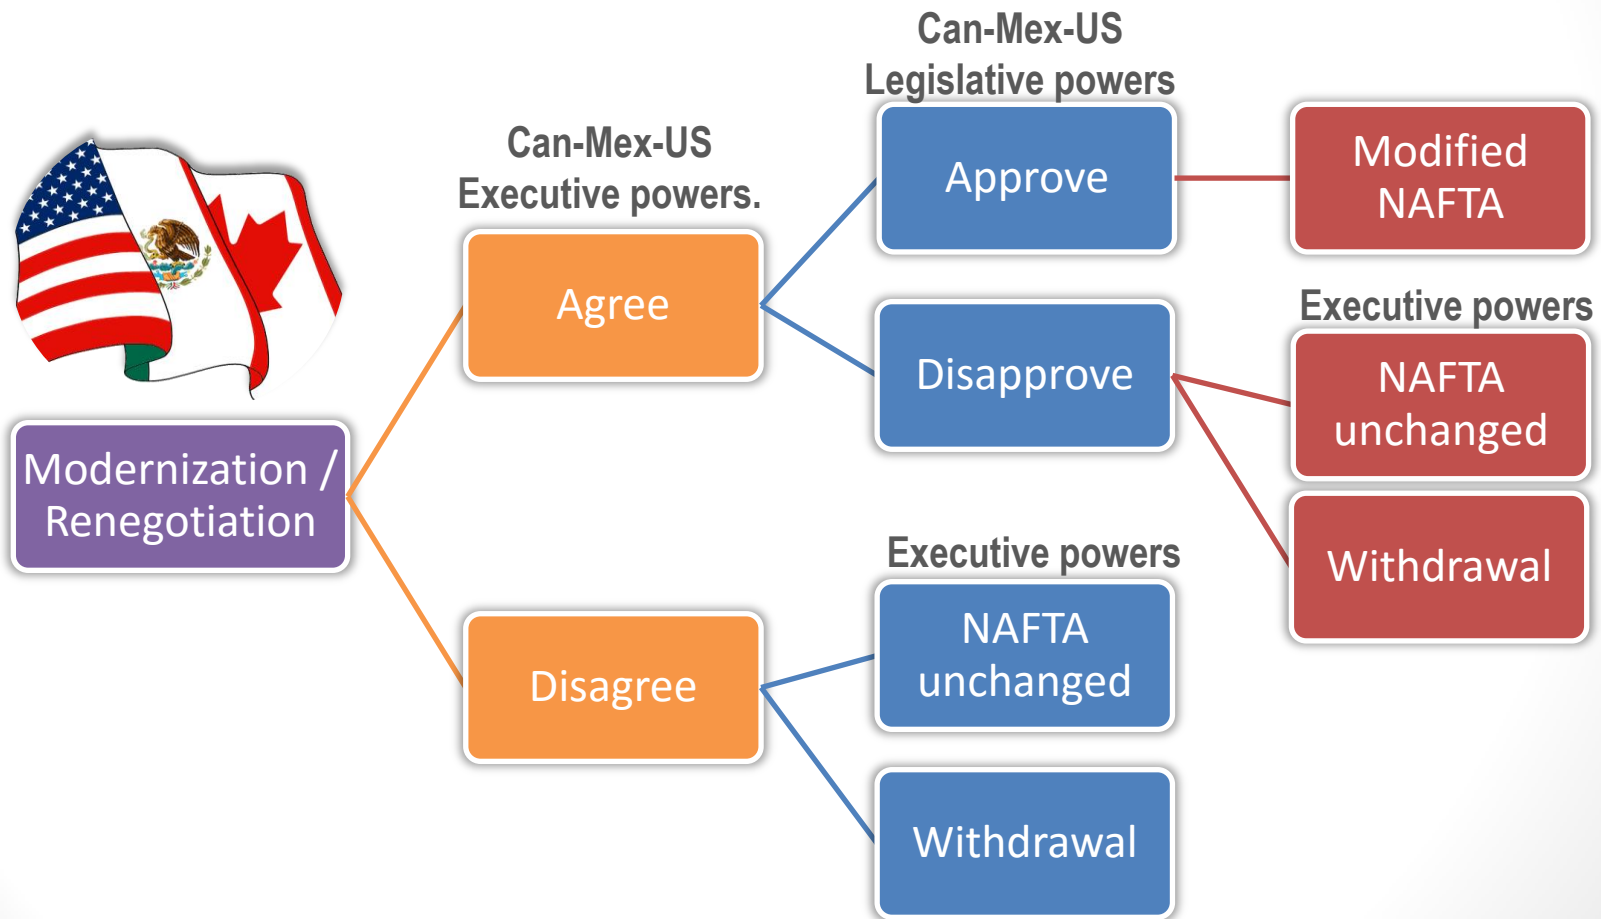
Modernization / Renegotiation

Can-Mex-US
Executive powers.

Agree

Disagree

Can-Mex-US
Legislative powers

Approve

Disapprove

Executive powers

NAFTA unchanged

Withdrawal

Modified NAFTA

Executive powers

NAFTA unchanged

Withdrawal